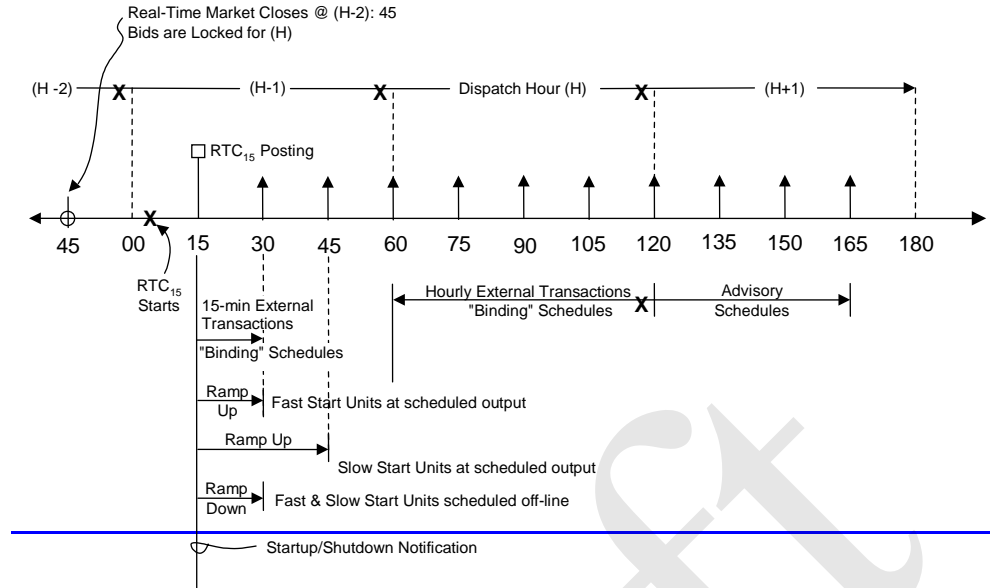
Real-Time Market Closes @ (H-2): 45
Bids are Locked for (H)

(H -2) X (H-1) X Dispatch Hour (H) X (H+1)

$RTC_{15}$ Posting

45 00 X 15 30 45 60 75 90 105 120 135 150 165 180

$RTC_{15}$ Starts

15-min External Transactions "Binding" Schedules

Hourly External Transactions "Binding" Schedules X Advisory Schedules

Ramp Up Fast Start Units at scheduled output

Ramp Up Slow Start Units at scheduled output

Ramp Down Fast & Slow Start Units scheduled off-line

Startup/Shutdown Notification